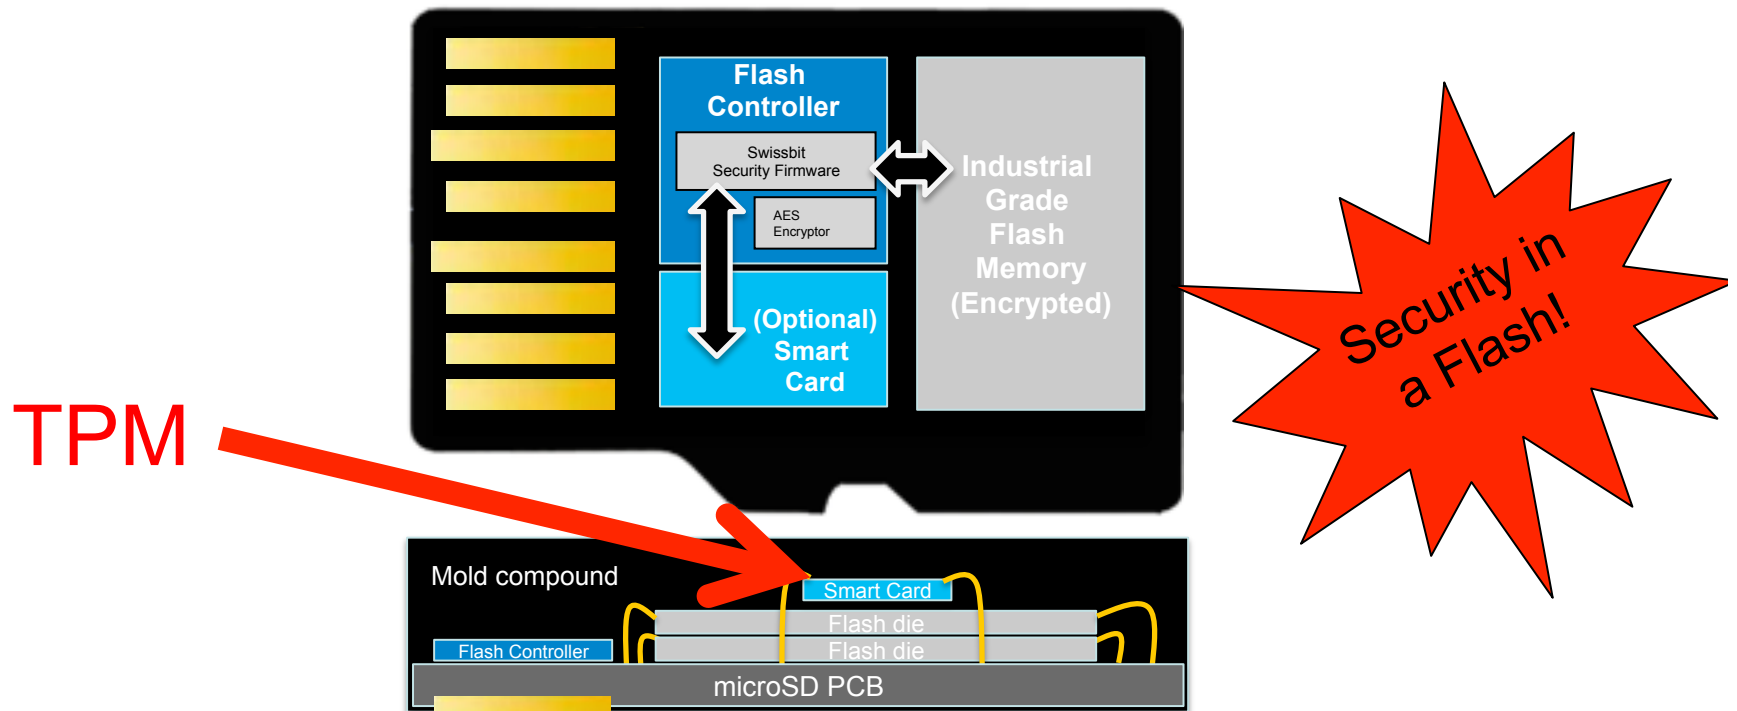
Flash Controller

Swissbit Security Firmware

AES Encryptor

(Optional) Smart Card

Industrial Grade Flash Memory (Encrypted)

Security in a Flash!

TPM

Mold compound

Smart Card

Flash die

Flash die

Flash Controller

microSD PCB